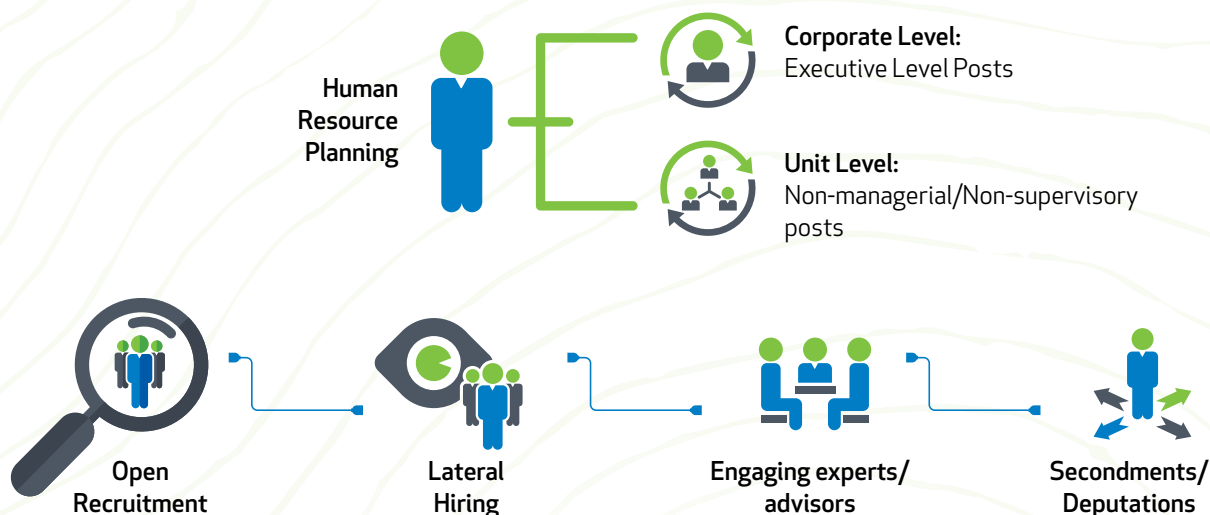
Human Resource Planning

Corporate Level:
Executive Level Posts

Unit Level:
Non-managerial/Non-supervisory posts

Open Recruitment

Lateral Hiring

Engaging experts/ advisors

Secondments/ Deputations